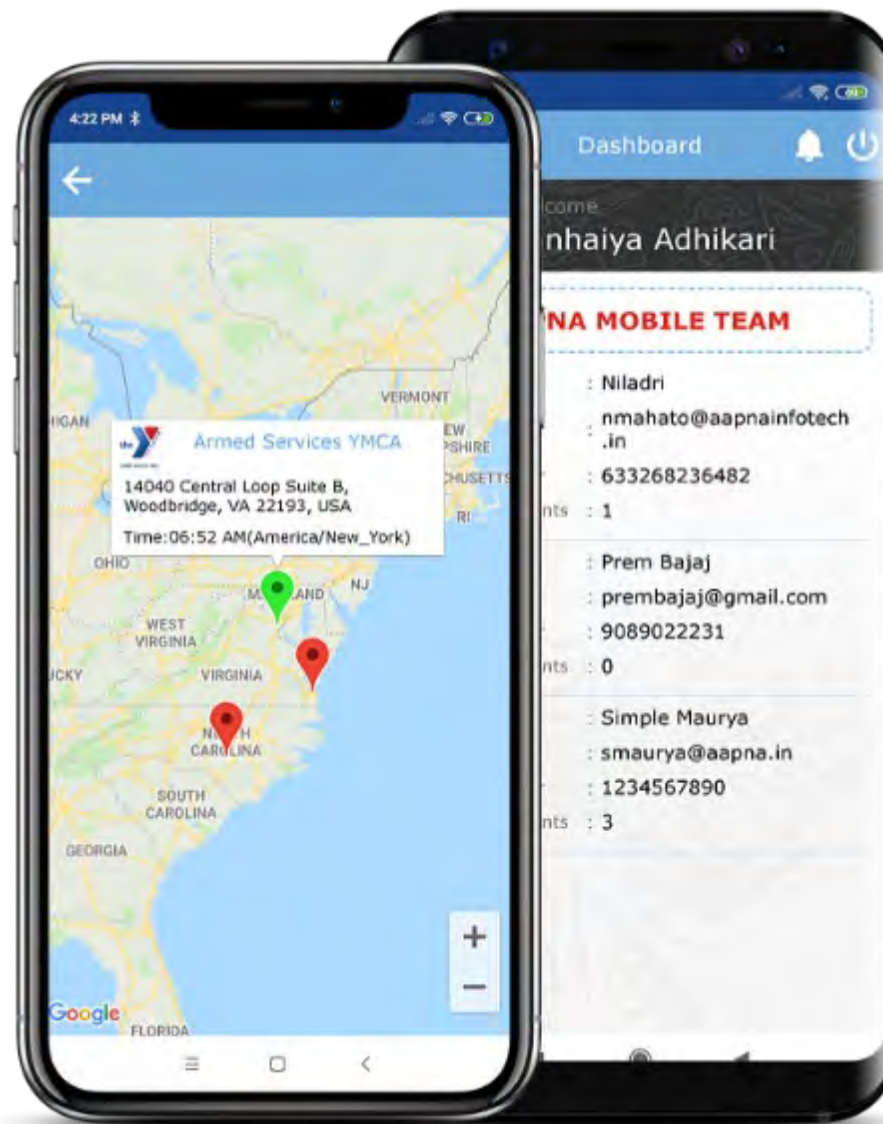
4:22 PM

IGAN

VERMONT

EW

PSHIRE

HUSETTS

RI

the Y

Armed Services YMCA

14040 Central Loop Suite B, Woodbridge, VA 22193, USA

Time:06:52 AM(America/New_York)

OHIO

M LAND

NJ

WEST VIRGINIA

UCKY

VIRGINIA

N TH CAROLINA

SOUTH CAROLINA

GEORGIA

+

−

Google

FLORIDA

Dashboard

lcome

nhaiya Adhikari

NA MOBILE TEAM

: Niladri

: nmahato@aapnainfotech.in

: 633268236482

nts : 1

: Prem Bajaj

: prembajaj@gmail.com

: 9089022231

nts : 0

: Simple Maurya

: smaurya@aapna.in

: 1234567890

nts : 3